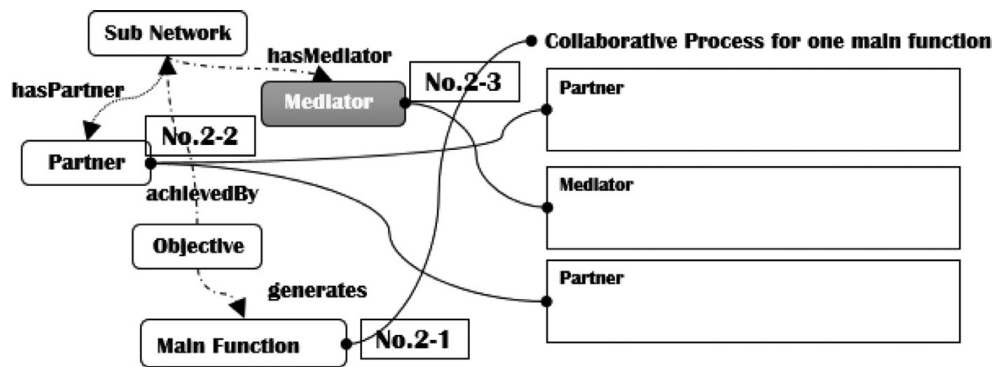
Sub Network

hasMediator

Collaborative Process for one main function

hasPartner

Mediator

No.2-3

Partner

Partner

No.2-2

Mediator

achievedBy

Objective

Partner

generates

Main Function

No.2-1